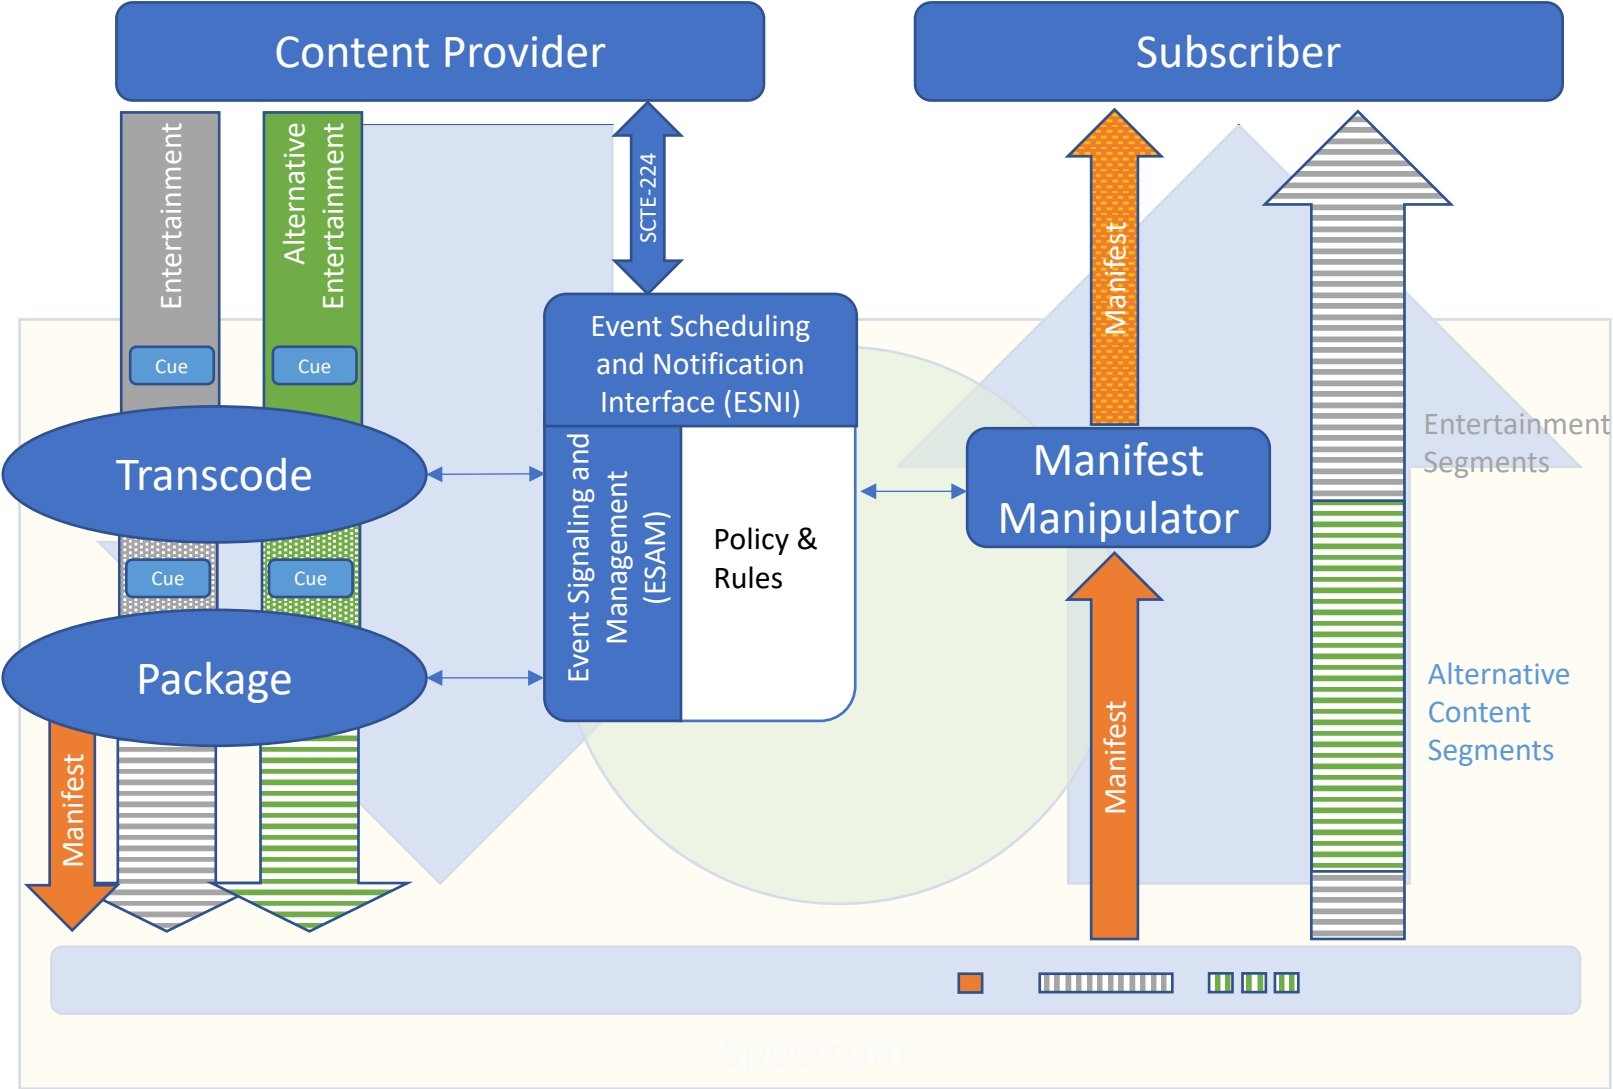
Content Provider

Subscriber

Entertainment

Alternative Entertainment

SCTE-224

Manifest

Cue

Cue

Event Scheduling and Notification Interface (ESNI)

Transcode

Event Signaling and Management (ESAM)

Policy & Rules

Manifest Manipulator

Entertainment Segments

Cue

Cue

Package

Manifest

Manifest

Alternative Content Segments